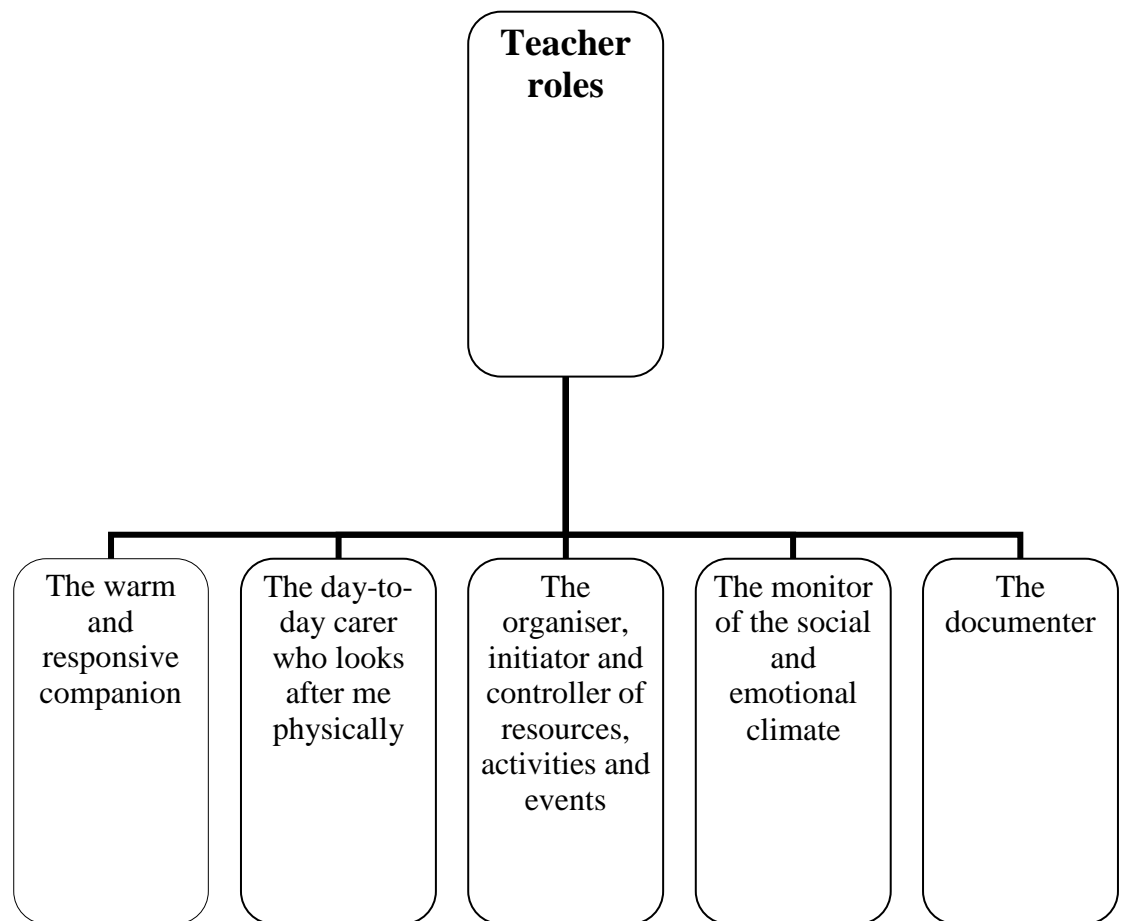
**Teacher roles**

The warm and responsive companion

The day-to-day carer who looks after me physically

The organiser, initiator and controller of resources, activities and events

The monitor of the social and emotional climate

The documenter